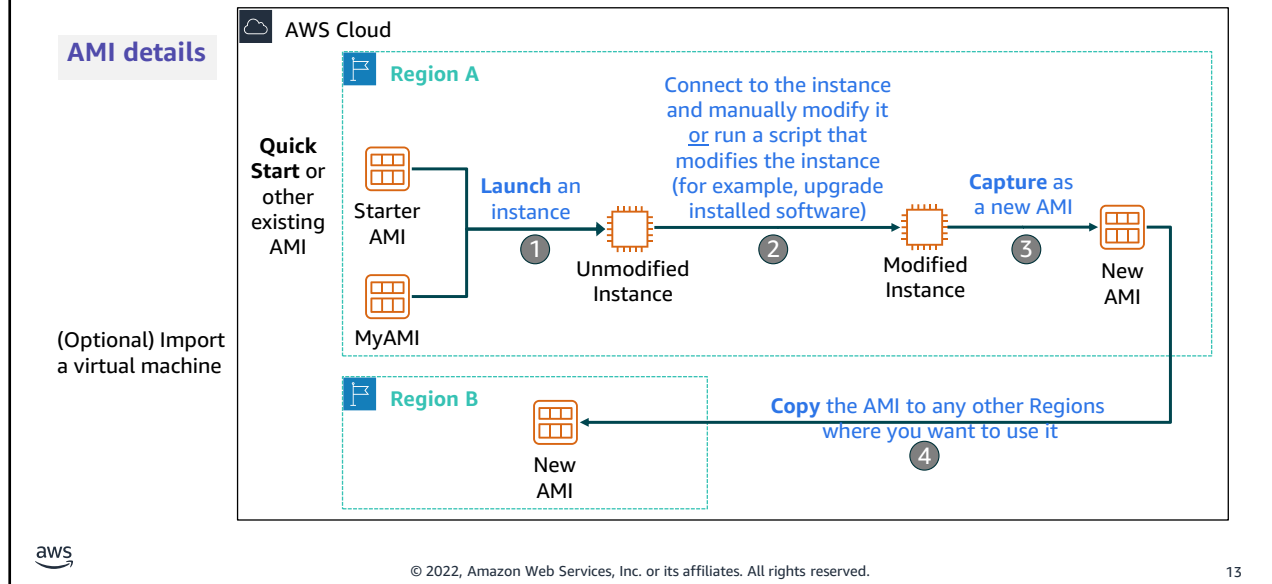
AMI details

AWS Cloud

Region A

Quick Start or other existing AMI

Starter AMI

MyAMI

(Optional) Import a virtual machine

Launch an instance

1

Unmodified Instance

Connect to the instance and manually modify it or run a script that modifies the instance (for example, upgrade installed software)

2

Modified Instance

Capture as a new AMI

3

New AMI

Region B

New AMI

Copy the AMI to any other Regions where you want to use it

4

aws

© 2022, Amazon Web Services, Inc. or its affiliates. All rights reserved.

13